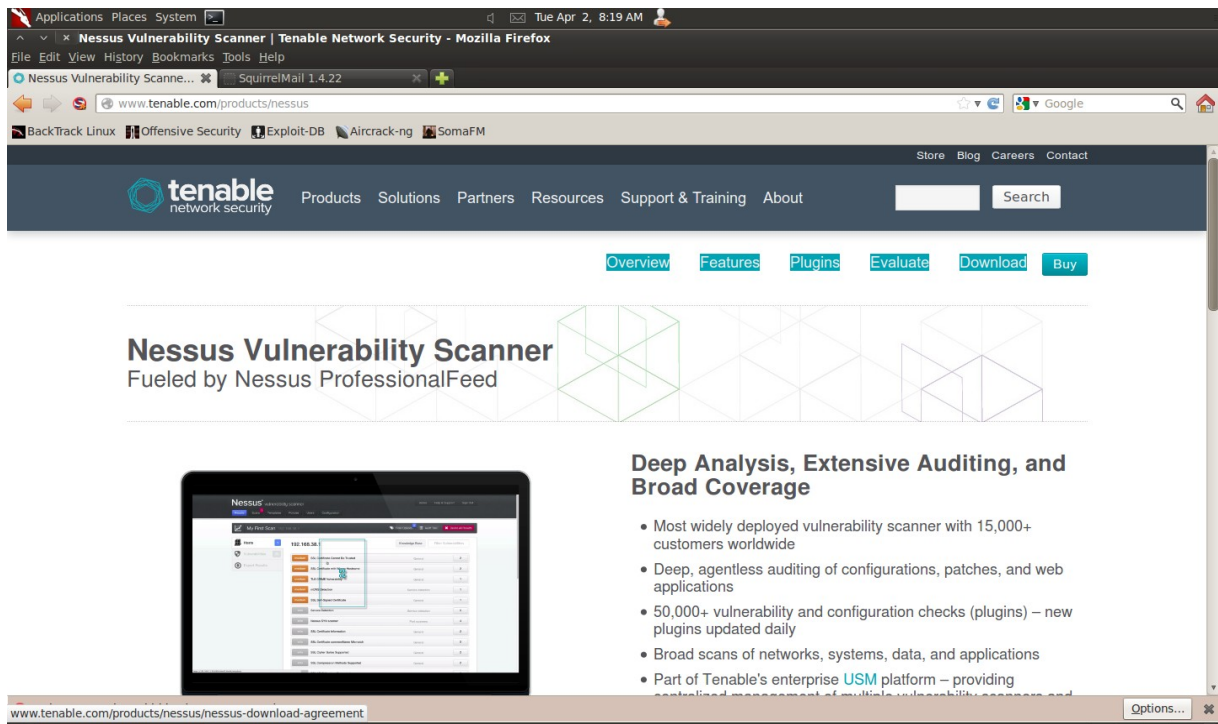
Applications Places System
Tue Apr 2, 8:19 AM
Nessus Vulnerability Scanner | Tenable Network Security - Mozilla Firefox
File Edit View History Bookmarks Tools Help
Nessus Vulnerability Scanne... SquirrelMail 1.4.22
www.tenable.com/products/nessus
Google
BackTrack Linux Offensive Security Exploit-DB Aircrack-ng SomaFM

Store Blog Careers Contact
tenable network security
Products Solutions Partners Resources Support & Training About
Search

Overview Features Plugins Evaluate Download Buy

Nessus Vulnerability Scanner
Fueled by Nessus ProfessionalFeed

Nessus
My First Scan

Deep Analysis, Extensive Auditing, and Broad Coverage

• Most widely deployed vulnerability scanner with 15,000+ customers worldwide
• Deep, agentless auditing of configurations, patches, and web applications
• 50,000+ vulnerability and configuration checks (plugins) – new plugins updated daily
• Broad scans of networks, systems, data, and applications
• Part of Tenable's enterprise USM platform – providing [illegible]

www.tenable.com/products/nessus/nessus-download-agreement
Options...